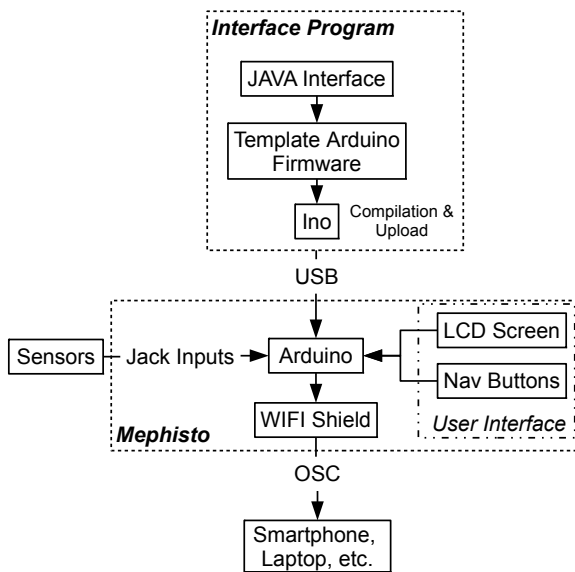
Interface Program

JAVA Interface

Template Arduino Firmware

Ino

Compilation & Upload

USB

Sensors

Jack Inputs

Arduino

LCD Screen

Nav Buttons

WIFI Shield

Mephisto

User Interface

OSC

Smartphone, Laptop, etc.